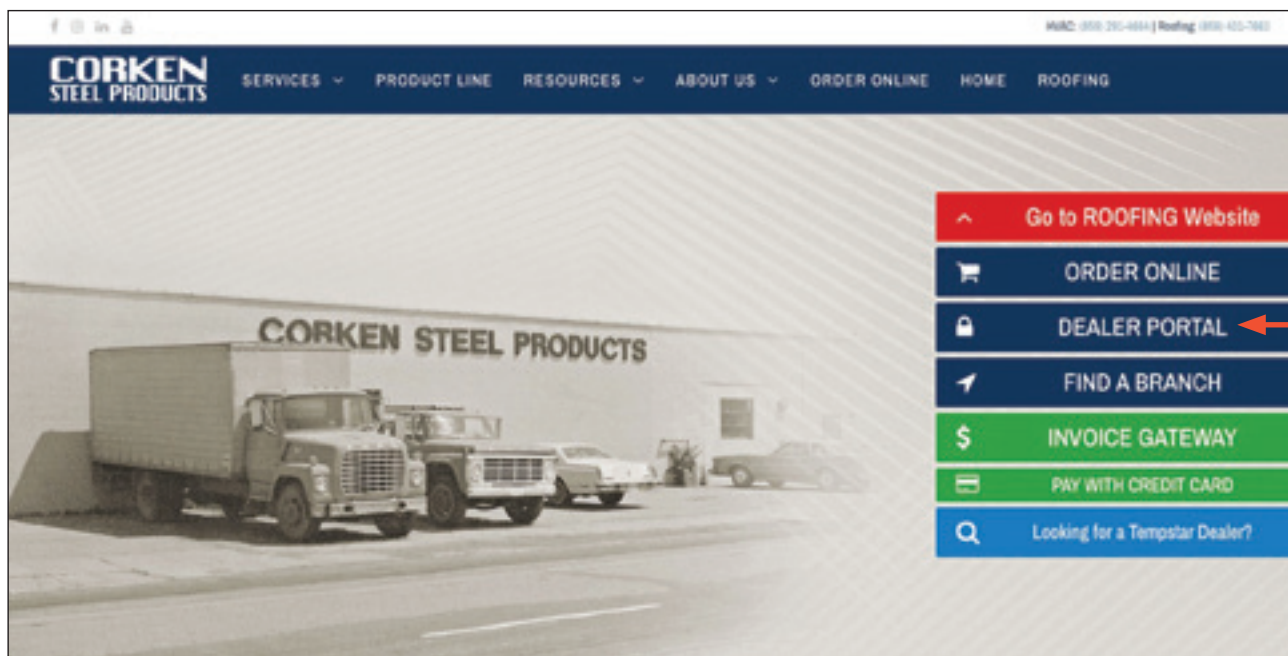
HVAC: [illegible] | Roofing: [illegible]

CORKEN STEEL PRODUCTS

SERVICES PRODUCT LINE RESOURCES ABOUT US ORDER ONLINE HOME ROOFING

CORKEN STEEL PRODUCTS

Go to ROOFING Website

ORDER ONLINE

DEALER PORTAL

FIND A BRANCH

INVOICE GATEWAY

PAY WITH CREDIT CARD

Looking for a Tempstar Dealer?